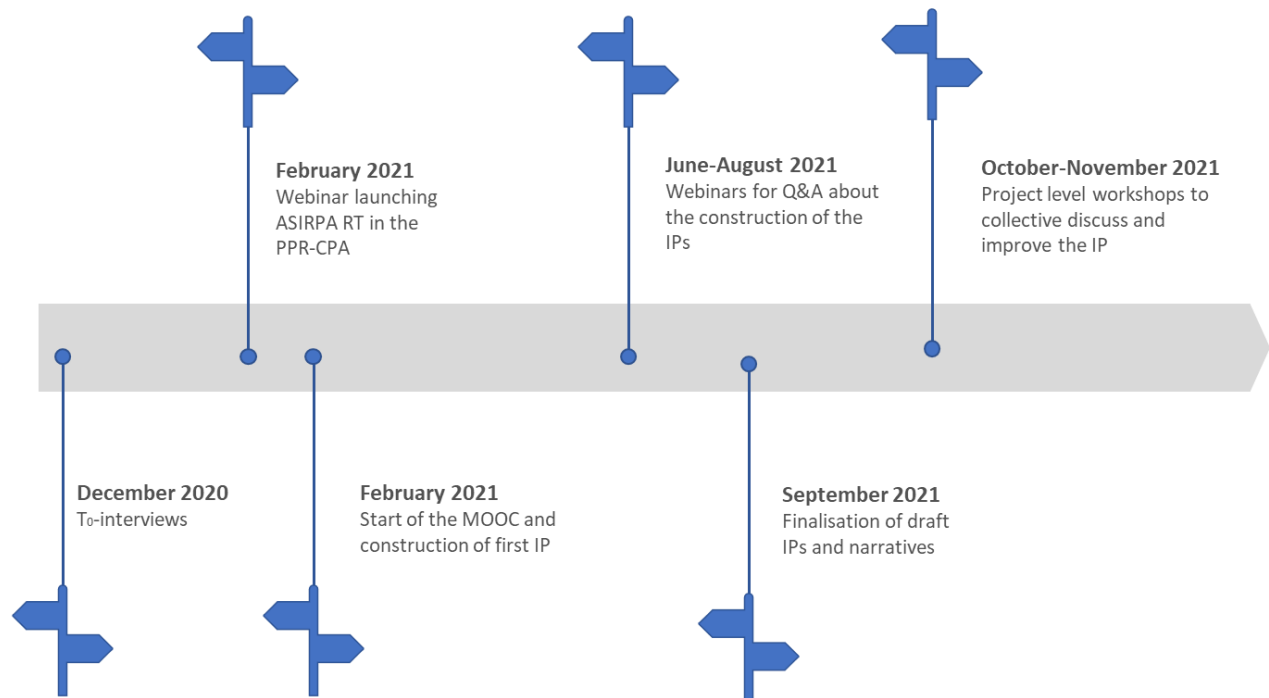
February 2021
Webinar launching ASIRPA RT in the PPR-CPA

June-August 2021
Webinars for Q&A about the construction of the IPs

October-November 2021
Project level workshops to collective discuss and improve the IP

December 2020
$T_0$-interviews

February 2021
Start of the MOOC and construction of first IP

September 2021
Finalisation of draft IPs and narratives